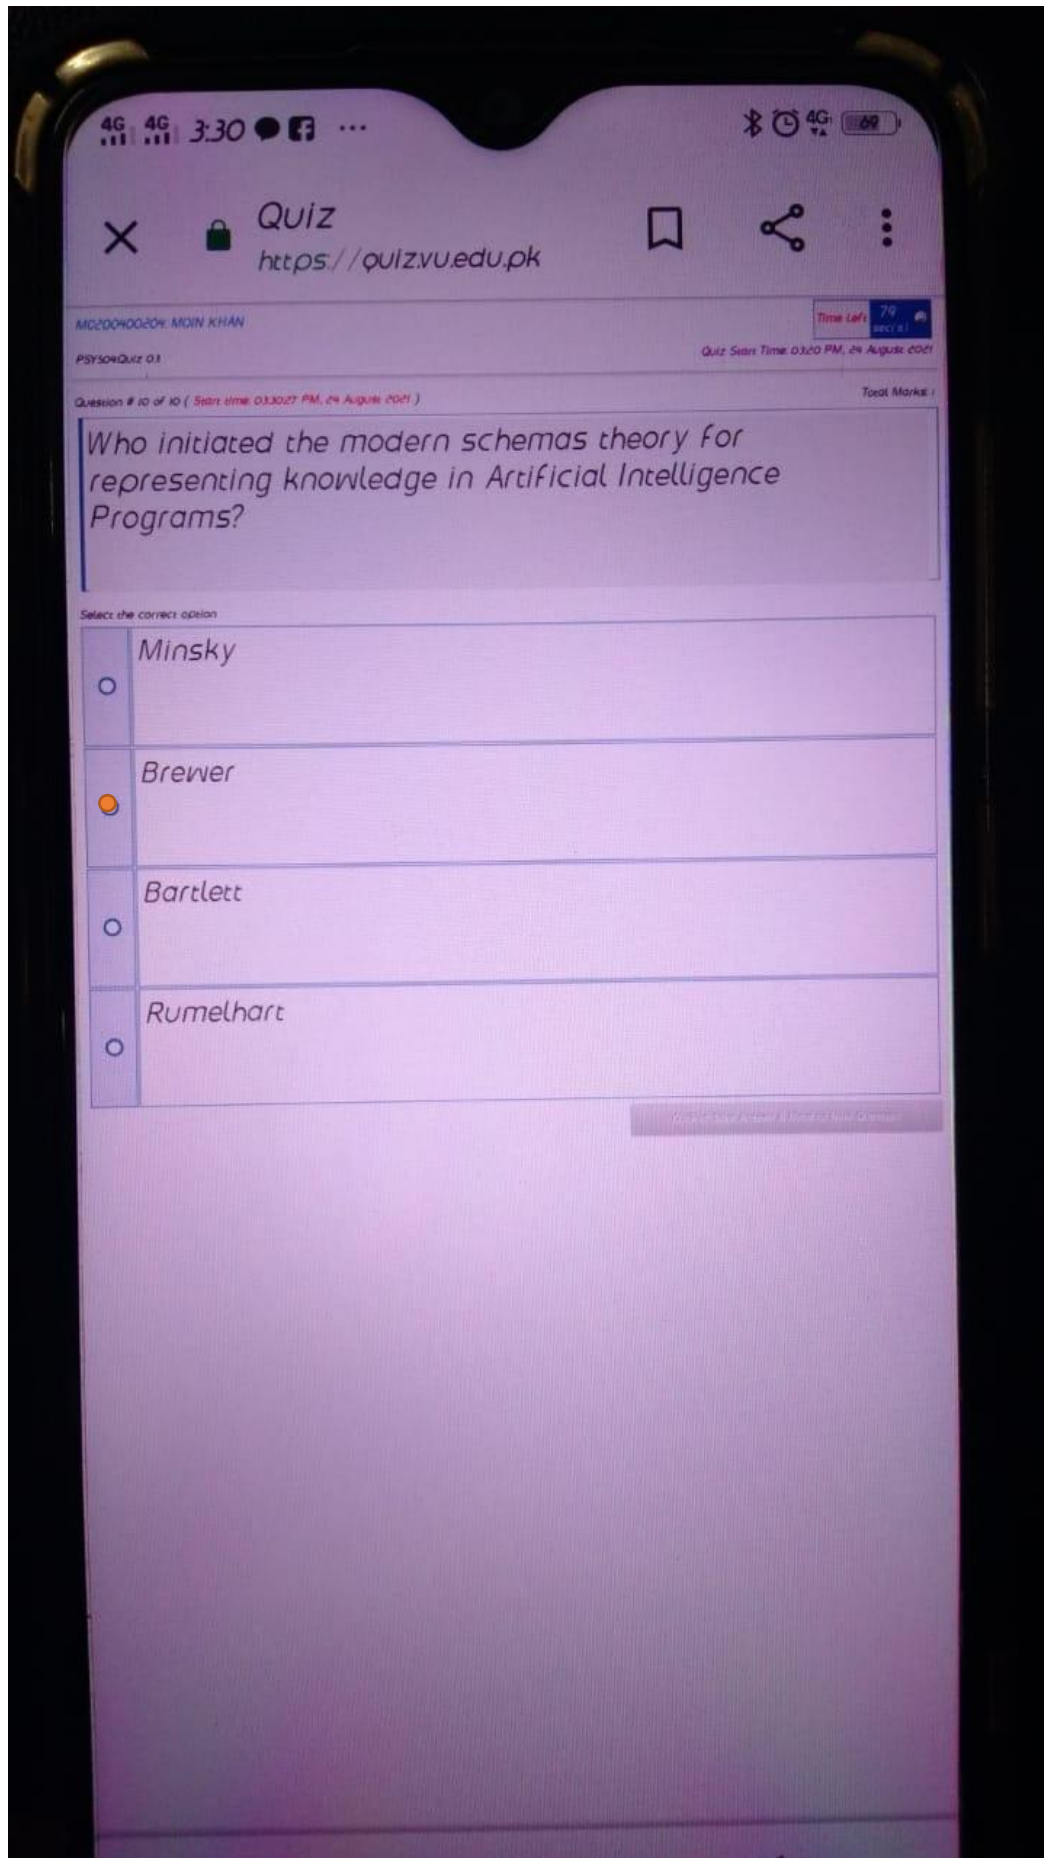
4G 4G 3:30 ···

69

Quiz
https://quiz.vu.edu.pk

MC200400204 MOIN KHAN

Time Left 79 sec(s)

PSY504Quiz 03

Quiz Start Time: 03:20 PM, 24 August 2021

Question # 10 of 10 ( Start time: 03:30:27 PM, 24 August 2021 )

Total Marks: 1

Who initiated the modern schemas theory for representing knowledge in Artificial Intelligence Programs?

Select the correct option

Minsky

Brewer

Bartlett

Rumelhart

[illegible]